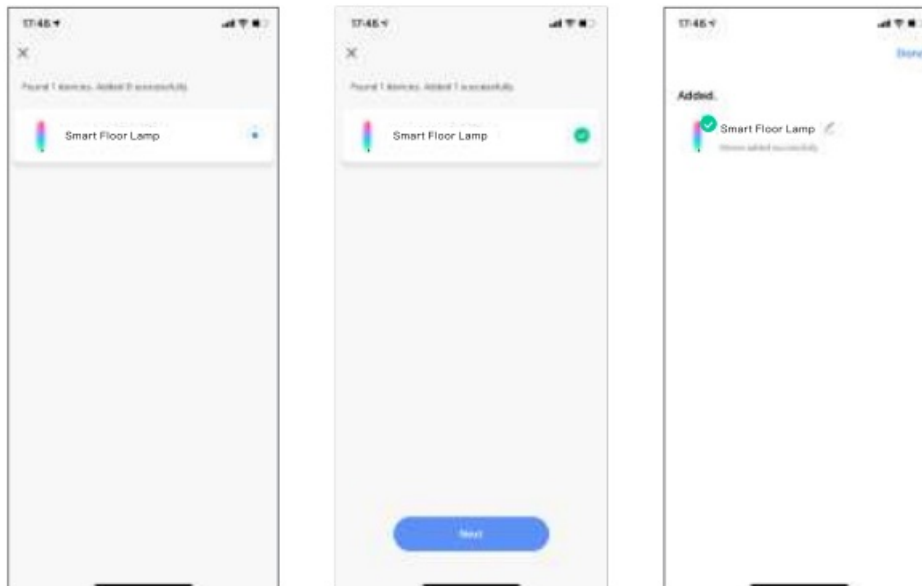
17:46

×

Found 1 devices. Added 0 successfully.

Smart Floor Lamp

17:46

×

Found 1 devices. Added 1 successfully.

Smart Floor Lamp

Next

17:46

Done

Added.

Smart Floor Lamp

Device added successfully